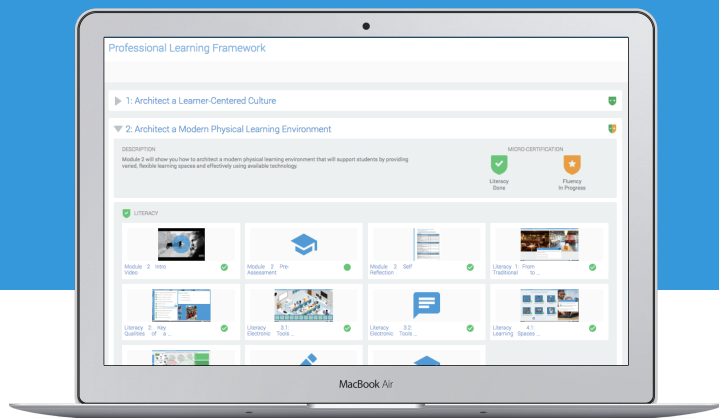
Professional Learning Framework

1: Architect a Learner-Centered Culture

2: Architect a Modern Physical Learning Environment

DESCRIPTION

Module 2 will show you how to architect a modern physical learning environment that will support students by providing varied, flexible learning spaces and effectively using available technology

MICRO-CERTIFICATION

Literacy Done

Fluency In Progress

LITERACY

Module 2 Intro Video

Module 2 Pre Assessment

Module 2 Self Reflection

Literacy 1: From Traditional to ...

Literacy 2: Key Qualities of a ...

Literacy 3.1: Electronic Tools ...

Literacy 3.2: Electronic Tools ...

Literacy 4.1: Learning Spaces ...

MacBook Air